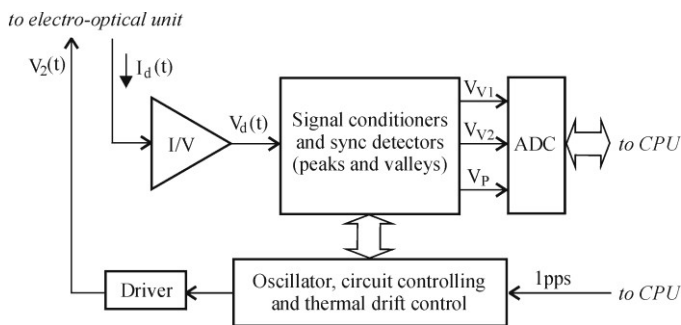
to electro-optical unit

$V_2(t)$

$I_d(t)$

I/V

$V_d(t)$

Signal conditioners and sync detectors (peaks and valleys)

$V_{V1}$

$V_{V2}$

$V_P$

ADC

to CPU

Driver

Oscillator, circuit controlling and thermal drift control

1pps

to CPU